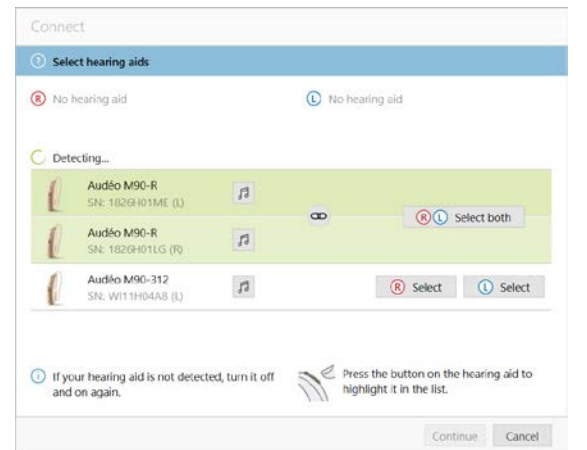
Connect

? Select hearing aids

R No hearing aid

L No hearing aid

Detecting...

Audéo M90-R
SN: 1826H01ME (L)

Audéo M90-R
SN: 1826H01LG (R)

R L Select both

Audéo M90-312
SN: WI11H04A8 (L)

R Select

L Select

i If your hearing aid is not detected, turn it off and on again.

Press the button on the hearing aid to highlight it in the list.

Continue

Cancel